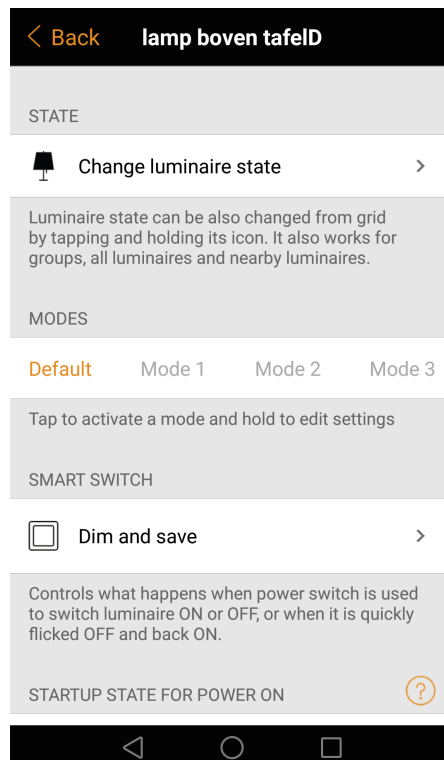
< Back lamp boven tafelD

STATE

Change luminaire state >

Luminaire state can be also changed from grid by tapping and holding its icon. It also works for groups, all luminaires and nearby luminaires.

MODES

Default Mode 1 Mode 2 Mode 3

Tap to activate a mode and hold to edit settings

SMART SWITCH

Dim and save >

Controls what happens when power switch is used to switch luminaire ON or OFF, or when it is quickly flicked OFF and back ON.

STARTUP STATE FOR POWER ON ?